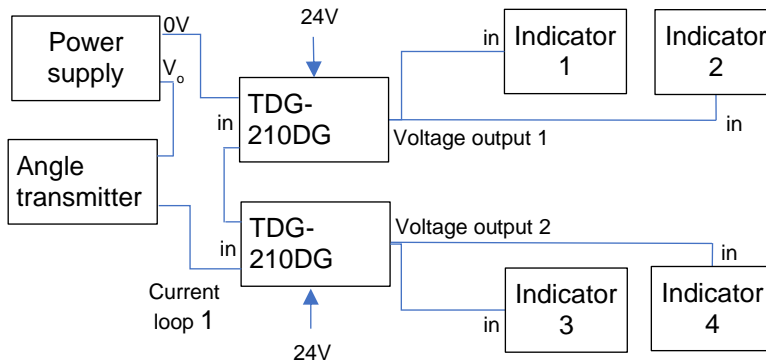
Power supply

0V

$V_o$

24V

in

Indicator 1

Indicator 2

TDG-210DG

in

Voltage output 1

in

Angle transmitter

TDG-210DG

Voltage output 2

in

in

Current loop 1

Indicator 3

Indicator 4

in

24V